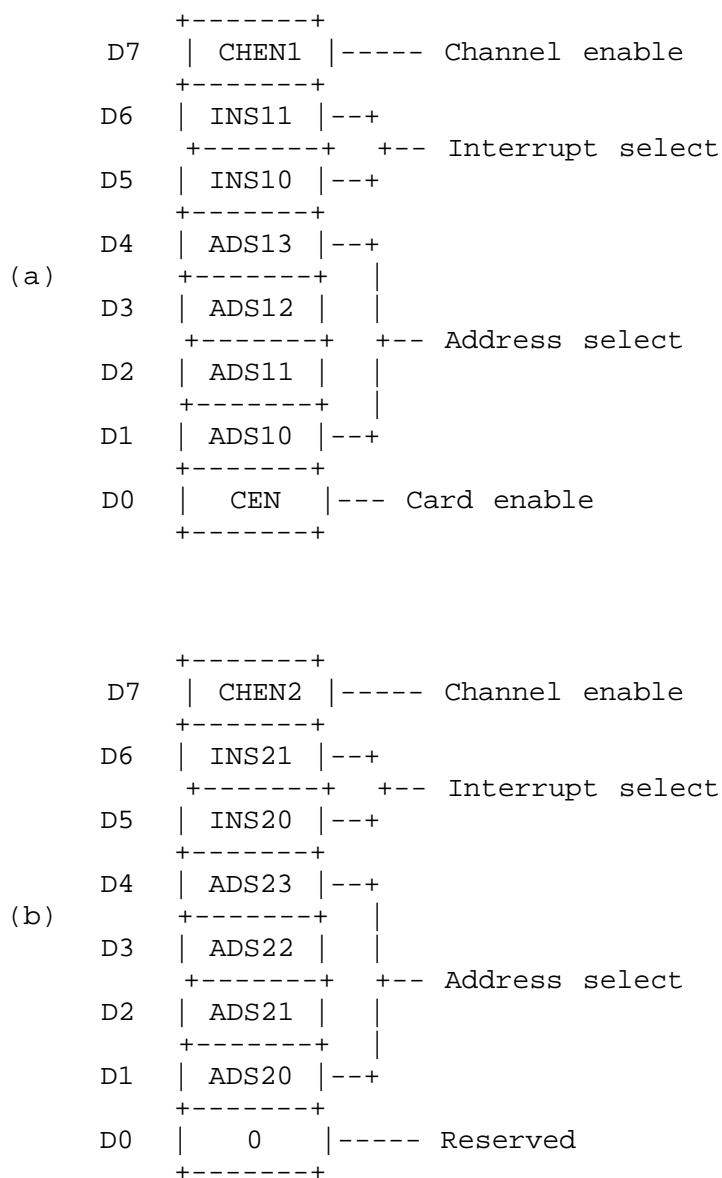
D7 | CHEN1 | Channel enable
D6 | INS11 |
Interrupt select
D5 | INS10 |
D4 | ADS13 |
(a)
D3 | ADS12 |
Address select
D2 | ADS11 |
D1 | ADS10 |
D0 | CEN | Card enable

D7 | CHEN2 | Channel enable
D6 | INS21 |
Interrupt select
D5 | INS20 |
D4 | ADS23 |
(b)
D3 | ADS22 |
Address select
D2 | ADS21 |
D1 | ADS20 |
D0 | 0 | Reserved